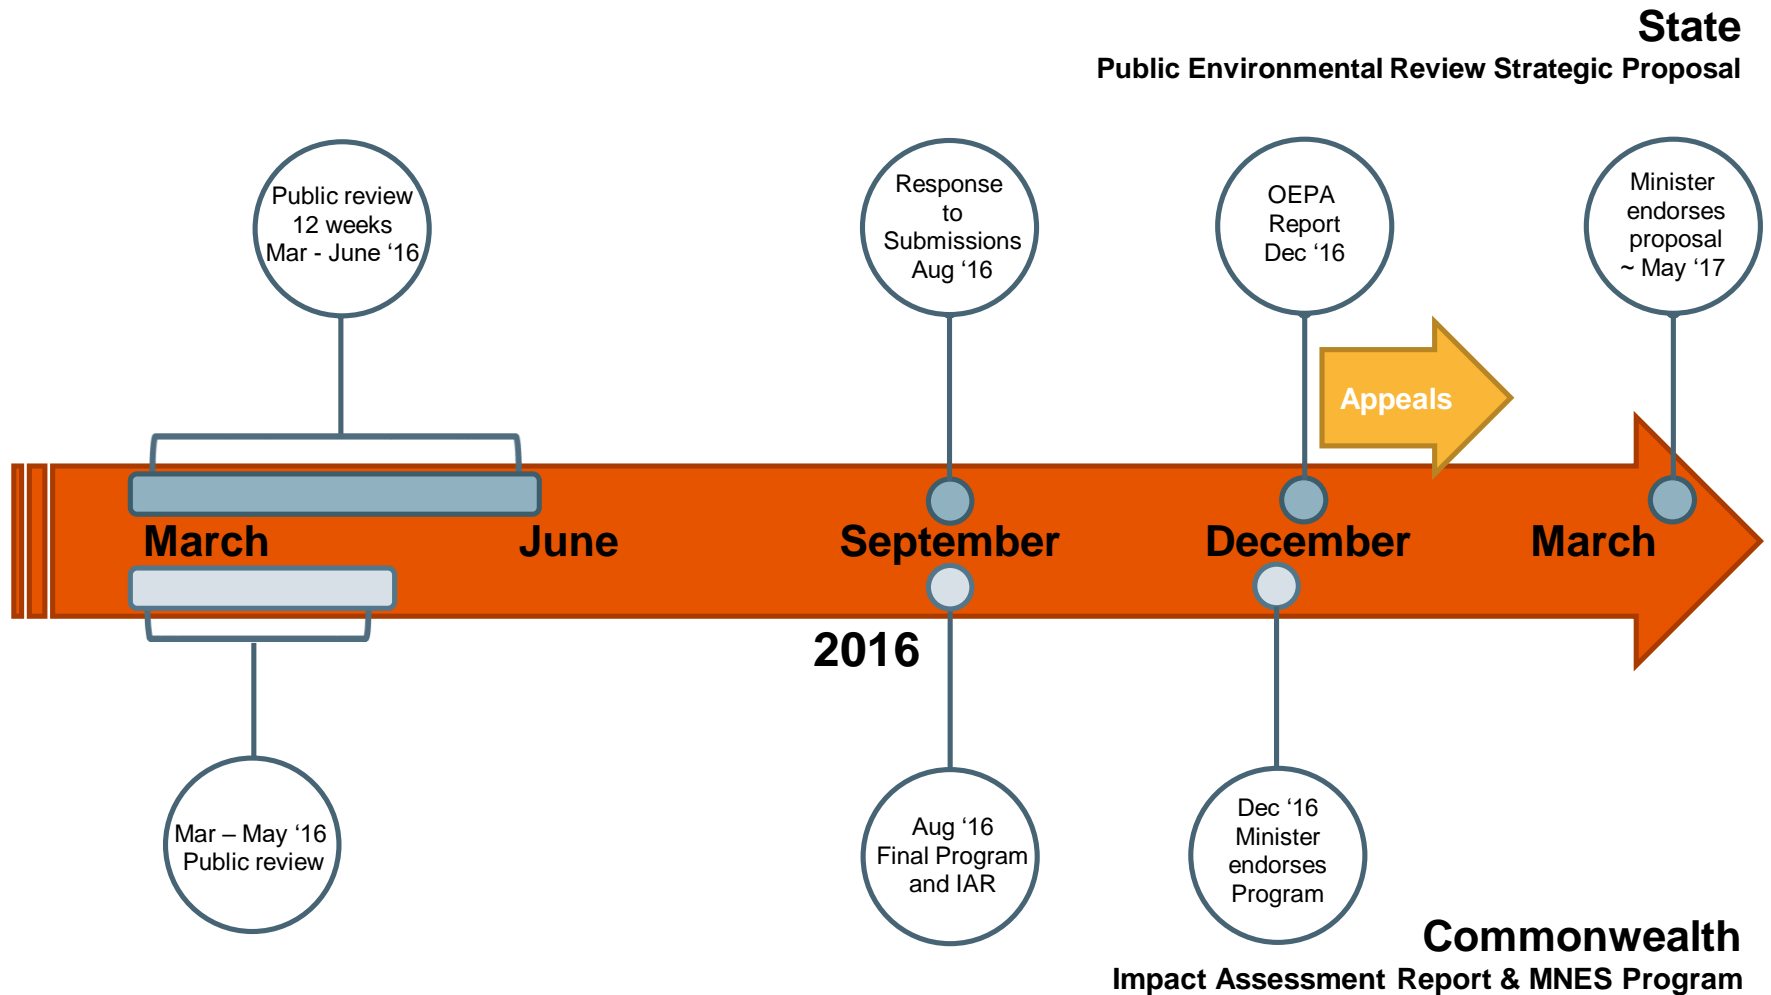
State
Public Environmental Review Strategic Proposal

Public review 12 weeks Mar - June ‘16

Response to Submissions Aug ‘16

OEPA Report Dec ‘16

Minister endorses proposal ~ May ‘17

Appeals

March

June

September

December

March

2016

Mar – May ‘16 Public review

Aug ‘16 Final Program and IAR

Dec ‘16 Minister endorses Program

Commonwealth
Impact Assessment Report & MNES Program